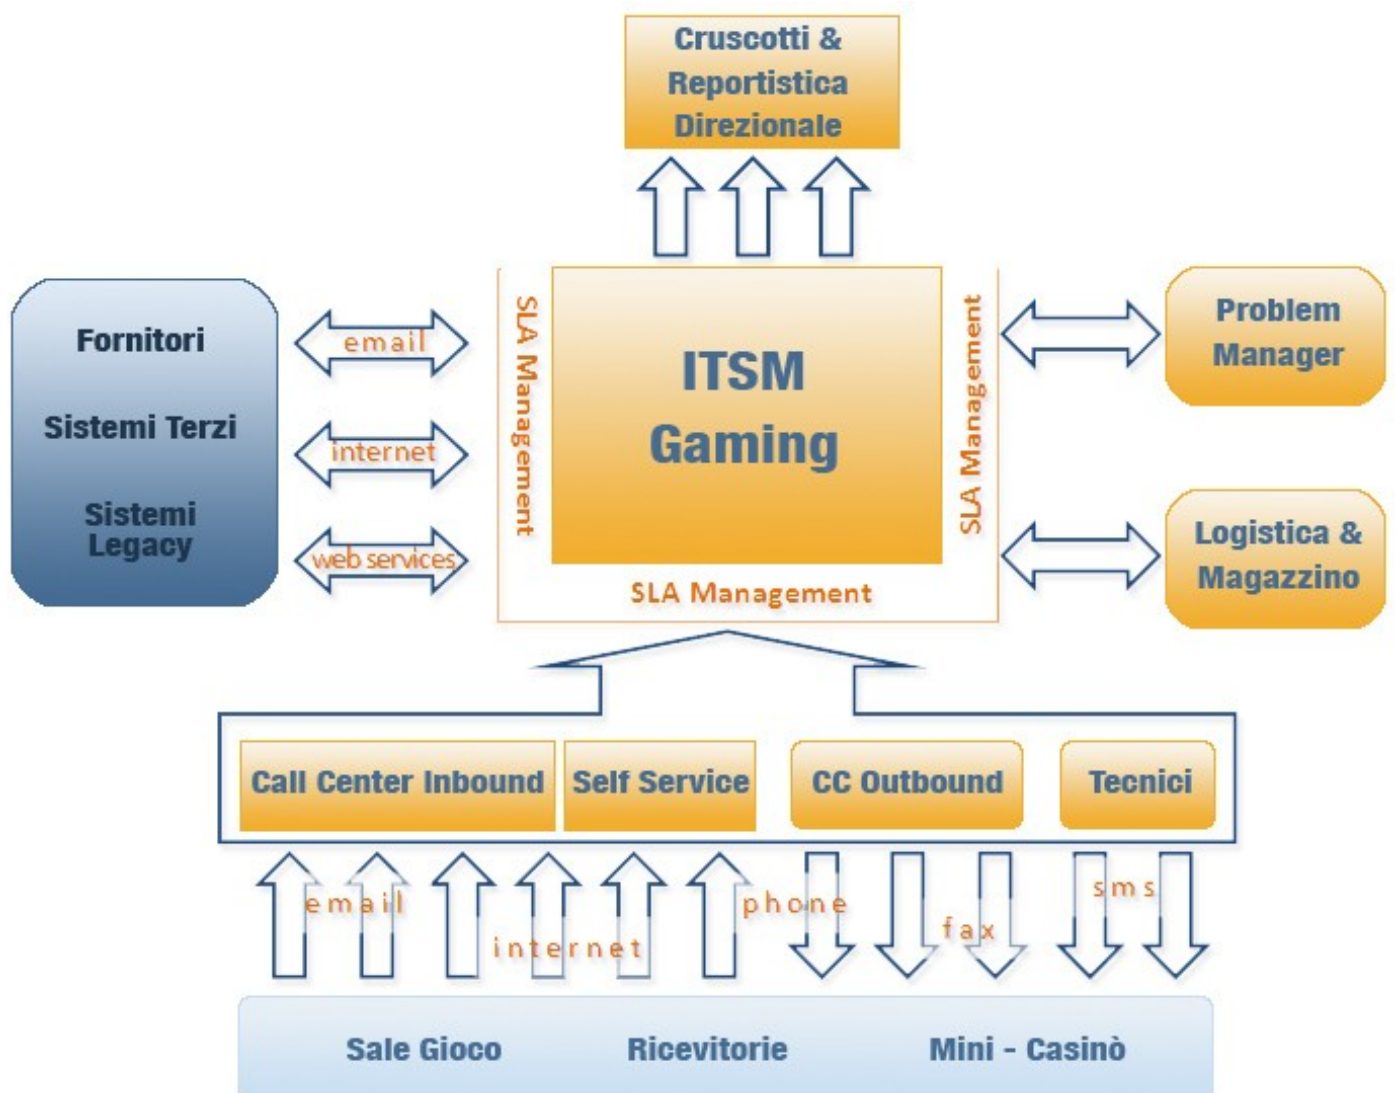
Cruscotti & Reportistica Direzionale

Fornitori

Sistemi Terzi

Sistemi Legacy

email

internet

web services

SLA Management

ITSM Gaming

SLA Management

SLA Management

Problem Manager

Logistica & Magazzino

Call Center Inbound

Self Service

CC Outbound

Tecnici

email

internet

phone

fax

sms

Sale Gioco

Ricevitorie

Mini - Casinò